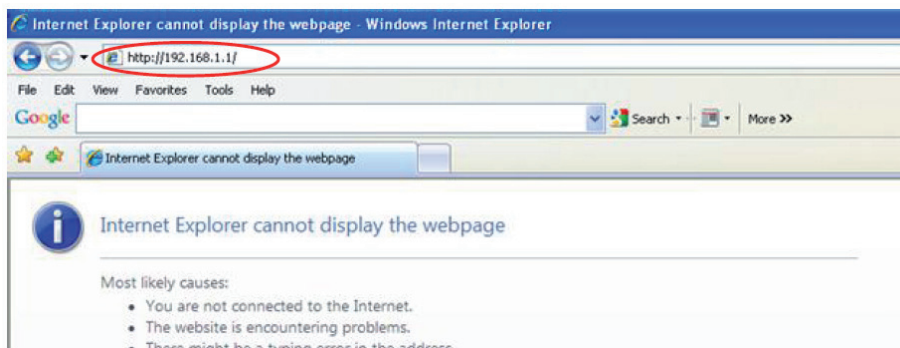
Internet Explorer cannot display the webpage - Windows Internet Explorer

http://192.168.1.1/

File Edit View Favorites Tools Help

Google

Search

More »

Internet Explorer cannot display the webpage

Internet Explorer cannot display the webpage

Most likely causes:

- You are not connected to the Internet.
- The website is encountering problems.
- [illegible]